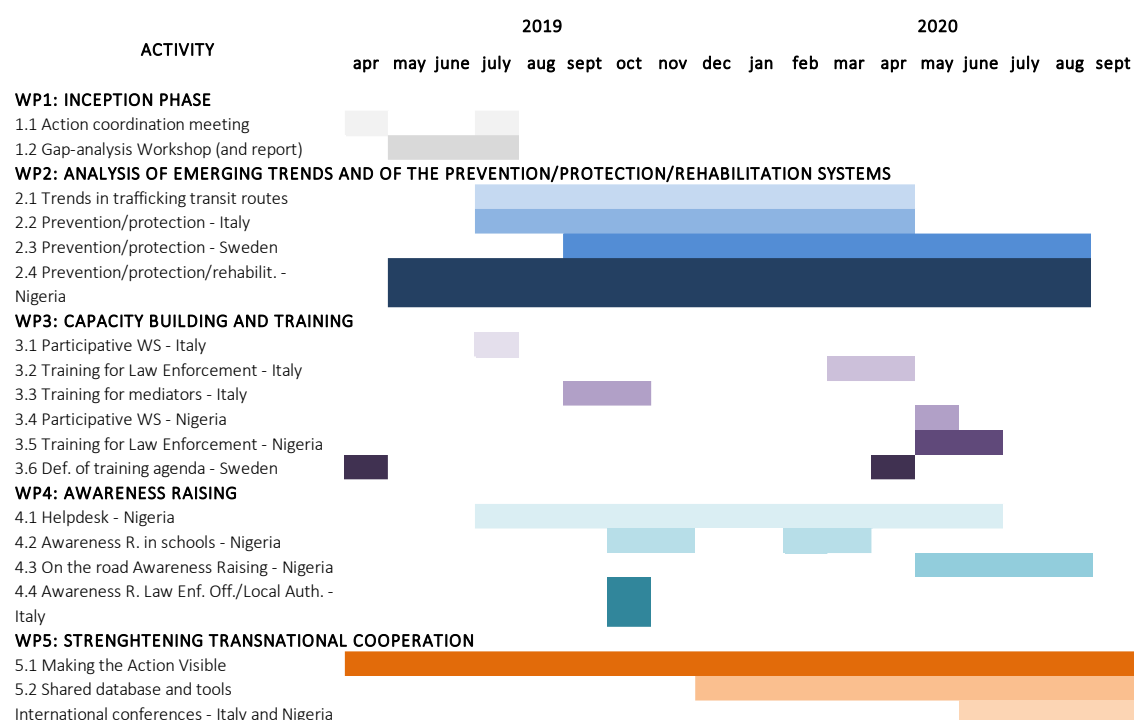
| ACTIVITY | 2019 apr | may | june | july | aug | sept | oct | nov | dec | 2020 jan | feb | mar | apr | may | june | july | aug | sept |
|---|---|---|---|---|---|---|---|---|---|---|---|---|---|---|---|---|---|---|
| WP1: INCEPTION PHASE | | | | | | | | | | | | | | | | | | |
| 1.1 Action coordination meeting | | | | | | | | | | | | | | | | | | |
| 1.2 Gap-analysis Workshop (and report) | | | | | | | | | | | | | | | | | | |
| WP2: ANALYSIS OF EMERGING TRENDS AND OF THE PREVENTION/PROTECTION/REHABILITATION SYSTEMS | | | | | | | | | | | | | | | | | | |
| 2.1 Trends in trafficking transit routes | | | | | | | | | | | | | | | | | | |
| 2.2 Prevention/protection - Italy | | | | | | | | | | | | | | | | | | |
| 2.3 Prevention/protection - Sweden | | | | | | | | | | | | | | | | | | |
| 2.4 Prevention/protection/rehabilit. - Nigeria | | | | | | | | | | | | | | | | | | |
| WP3: CAPACITY BUILDING AND TRAINING | | | | | | | | | | | | | | | | | | |
| 3.1 Participative WS - Italy | | | | | | | | | | | | | | | | | | |
| 3.2 Training for Law Enforcement - Italy | | | | | | | | | | | | | | | | | | |
| 3.3 Training for mediators - Italy | | | | | | | | | | | | | | | | | | |
| 3.4 Participative WS - Nigeria | | | | | | | | | | | | | | | | | | |
| 3.5 Training for Law Enforcement - Nigeria | | | | | | | | | | | | | | | | | | |
| 3.6 Def. of training agenda - Sweden | | | | | | | | | | | | | | | | | | |
| WP4: AWARENESS RAISING | | | | | | | | | | | | | | | | | | |
| 4.1 Helpdesk - Nigeria | | | | | | | | | | | | | | | | | | |
| 4.2 Awareness R. in schools - Nigeria | | | | | | | | | | | | | | | | | | |
| 4.3 On the road Awareness Raising - Nigeria | | | | | | | | | | | | | | | | | | |
| 4.4 Awareness R. Law Enf. Off./Local Auth. - Italy | | | | | | | | | | | | | | | | | | |
| WP5: STRENGHTENING TRANSNATIONAL COOPERATION | | | | | | | | | | | | | | | | | | |
| 5.1 Making the Action Visible | | | | | | | | | | | | | | | | | | |
| 5.2 Shared database and tools | | | | | | | | | | | | | | | | | | |
| International conferences - Italy and Nigeria | | | | | | | | | | | | | | | | | | |